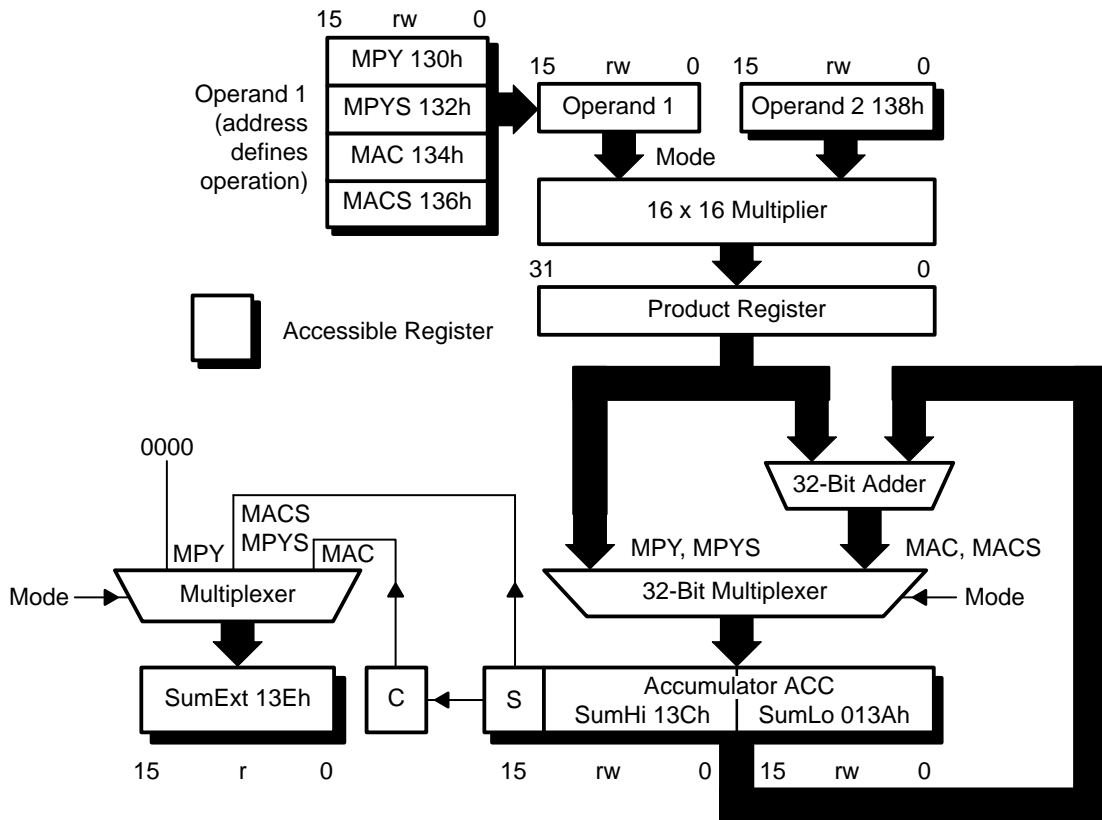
15 rw 0

MPY 130h

MPYS 132h

MAC 134h

MACS 136h

Operand 1 (address defines operation)

15 rw 0

Operand 1

15 rw 0

Operand 2 138h

Mode

16 x 16 Multiplier

31 0

Product Register

Accessible Register

32-Bit Adder

0000

MACS

MPYS

MPY

MAC

MPY, MPYS

MAC, MACS

Mode

Multiplexer

32-Bit Multiplexer

Mode

SumExt 13Eh

C

S

Accumulator ACC

SumHi 13Ch

SumLo 013Ah

15 r 0

15 rw 0

15 rw 0